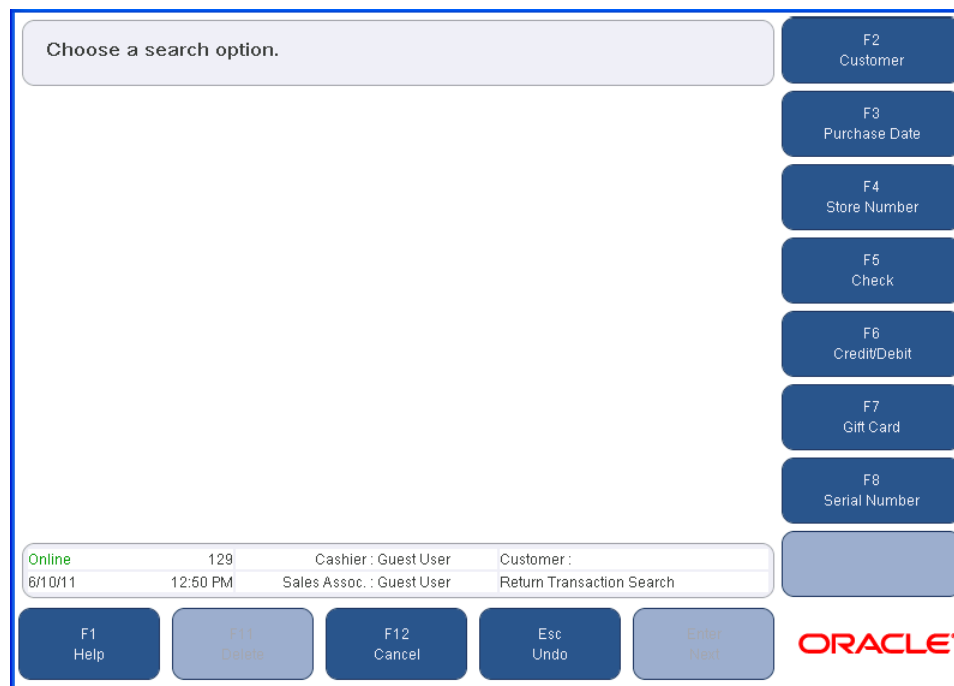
Choose a search option.

F2
Customer

F3
Purchase Date

F4
Store Number

F5
Check

F6
Credit/Debit

F7
Gift Card

F8
Serial Number

| Online | 129 | Cashier : Guest User | Customer : |
|---|---|---|---|
| 6/10/11 | 12:50 PM | Sales Assoc. : Guest User | Return Transaction Search |

F1
Help

F11
Delete

F12
Cancel

Esc
Undo

Enter
Next

ORACLE